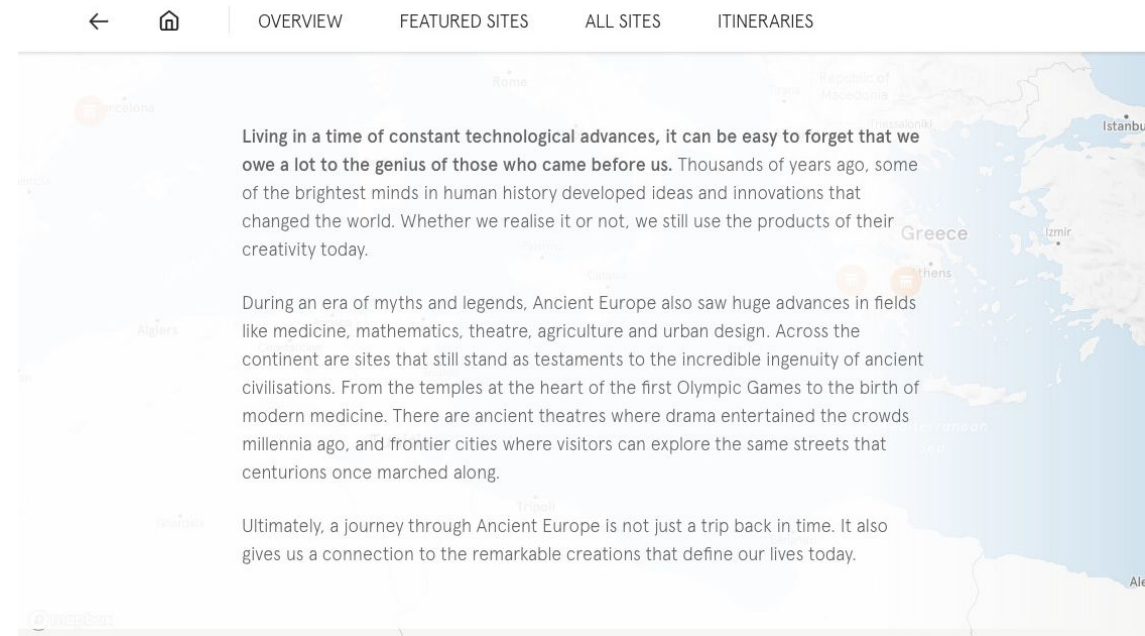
OVERVIEW FEATURED SITES ALL SITES ITINERARIES

Rome

Republic of Macedonia

Istanbu

Living in a time of constant technological advances, it can be easy to forget that we owe a lot to the genius of those who came before us. Thousands of years ago, some of the brightest minds in human history developed ideas and innovations that changed the world. Whether we realise it or not, we still use the products of their creativity today.

Greece

Izmir

thens

During an era of myths and legends, Ancient Europe also saw huge advances in fields like medicine, mathematics, theatre, agriculture and urban design. Across the continent are sites that still stand as testaments to the incredible ingenuity of ancient civilisations. From the temples at the heart of the first Olympic Games to the birth of modern medicine. There are ancient theatres where drama entertained the crowds millennia ago, and frontier cities where visitors can explore the same streets that centurions once marched along.

Algiers

Ultimately, a journey through Ancient Europe is not just a trip back in time. It also gives us a connection to the remarkable creations that define our lives today.

Ale